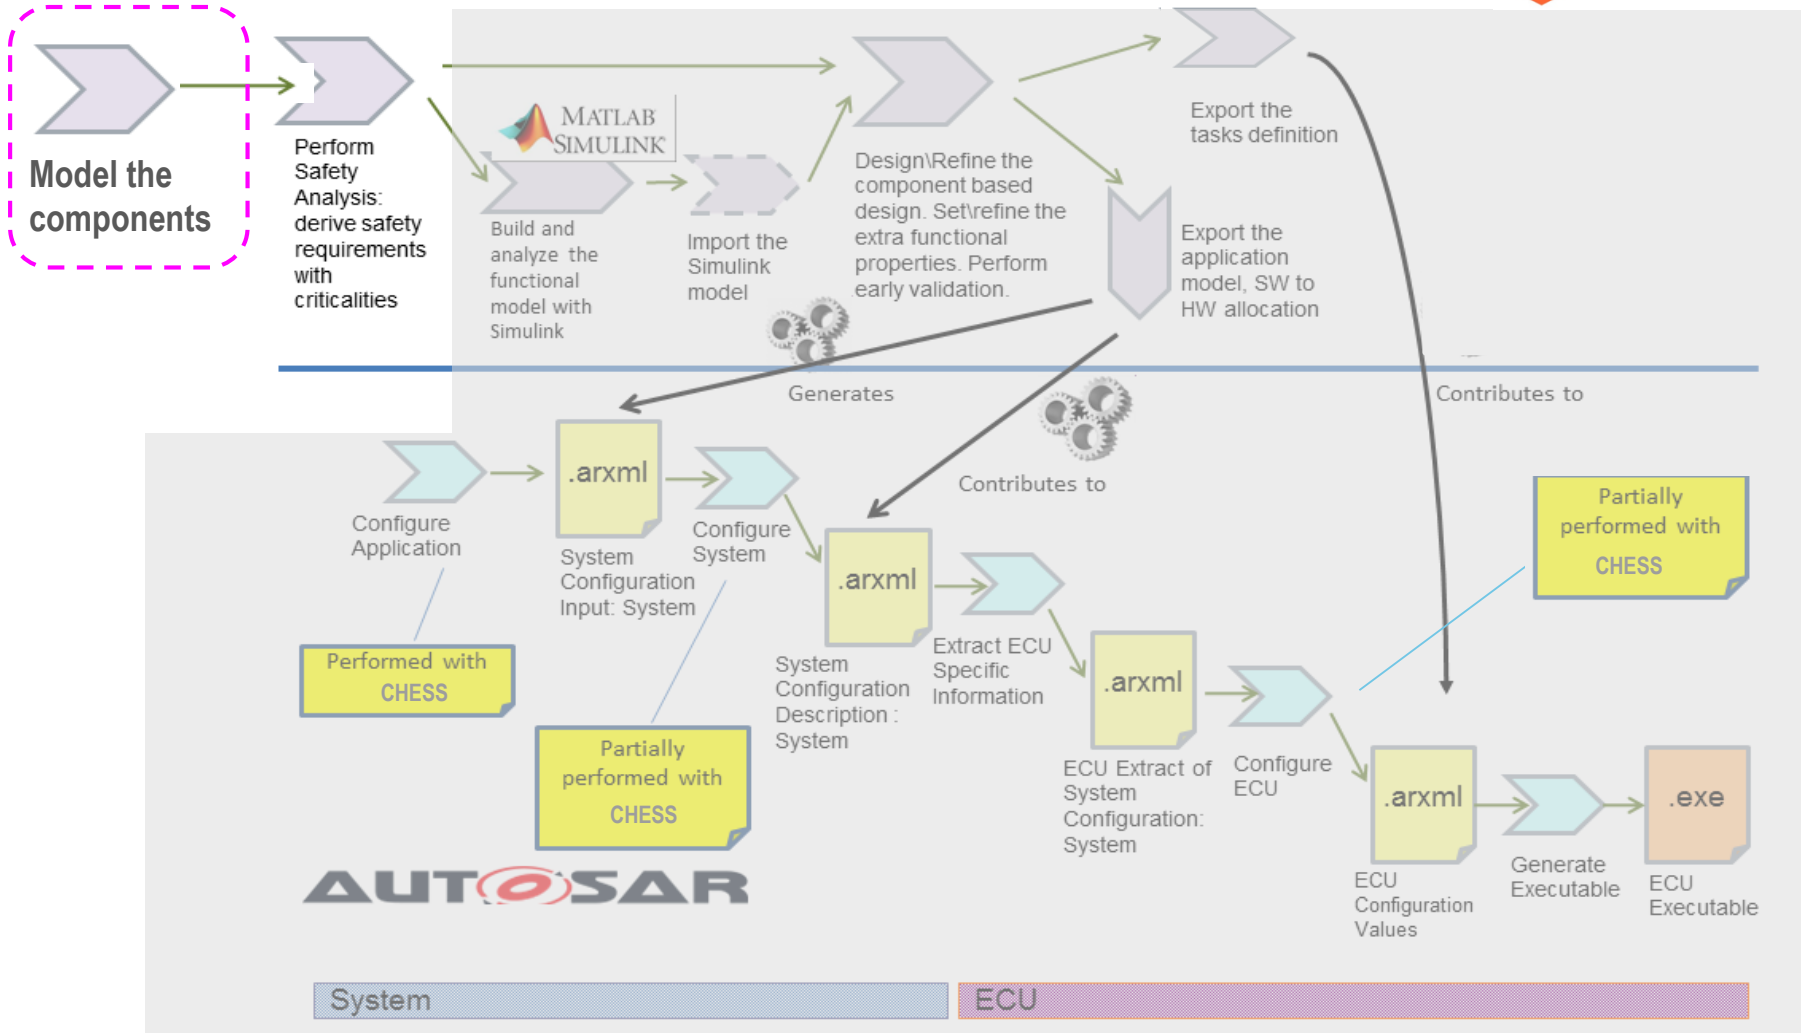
Model the components

Perform Safety Analysis: derive safety requirements with criticalities

MATLAB SIMULINK

Build and analyze the functional model with Simulink

Import the Simulink model

Design\Refine the component based design. Set\refine the extra functional properties. Perform early validation.

Export the tasks definition

Export the application model, SW to HW allocation

Generates

Contributes to

Contributes to

Configure Application

.arxml

System Configuration Input: System

Configure System

Performed with CHESS

Partially performed with CHESS

.arxml

System Configuration Description : System

Extract ECU Specific Information

.arxml

ECU Extract of System Configuration: System

Configure ECU

Partially performed with CHESS

.arxml

ECU Configuration Values

Generate Executable

.exe

ECU Executable

AUTOSAR

System

ECU